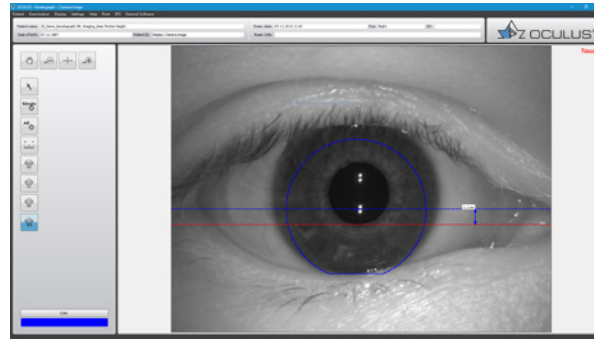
OCULUS - Keratograph - Camera Image

Patient Examination Display Settings View Print EMR External Software

Patient name: | Exam date: | Eye: Right
Date of birth: | Patient ID: | Exam info:

OCULUS

Edit